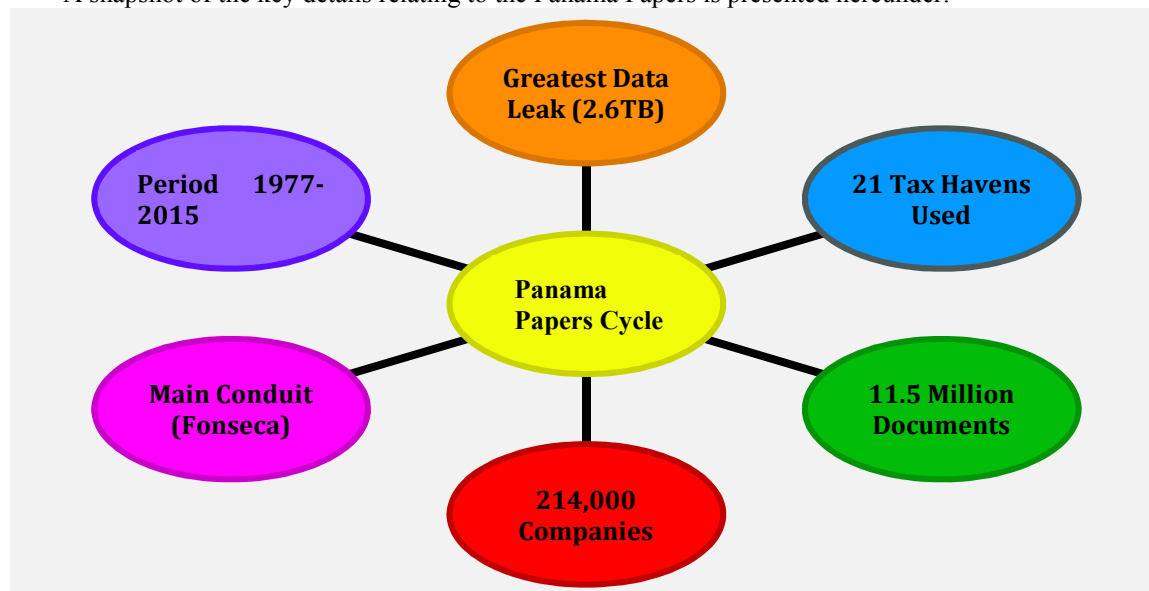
A snapshot of the key details relating to the Panama Papers is presented hereunder.

Greatest Data Leak (2.6TB)

Period 1977-2015

21 Tax Havens Used

Panama Papers Cycle

Main Conduit (Fonseca)

11.5 Million Documents

214,000 Companies